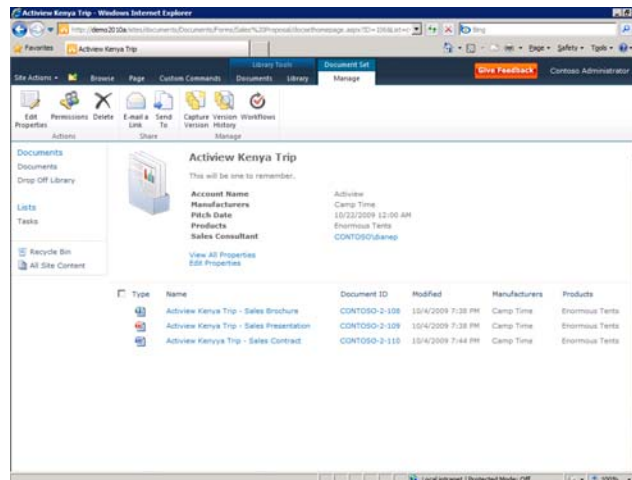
Actiview Kenya Trip - Windows Internet Explorer

http://demo2010a/sites/documents/Documents/Forms/Sales%20Proposal/docsethomepage.aspx?ID=19&List=

Bing

Favorites | Actiview Kenya Trip

Page ▾ Safety ▾ Tools ▾

Site Actions ▾ | Browse | Page | Custom Commands | Library Tools: Documents | Library | Document Set: Manage

Give Feedback | Contoso Administrator

Edit Properties | Permissions | Delete | E-mail a Link | Send To | Capture Version | Version History | Workflows

Actions | Share | Manage

Documents
Documents
Drop Off Library

Lists
Tasks

Recycle Bin
All Site Content

Actiview Kenya Trip

This will be one to remember.

| | |
|---|---|
| Account Name | Actiview |
| Manufacturers | Camp Time |
| Pitch Date | 10/22/2009 12:00 AM |
| Products | Enormous Tents |
| Sales Consultant | CONTOSO\dianep |

View All Properties
Edit Properties

| Type | Name | Document ID | Modified | Manufacturers | Products |
|---|---|---|---|---|---|
| | Actiview Kenya Trip - Sales Brochure | CONTOSO-2-108 | 10/4/2009 7:38 PM | Camp Time | Enormous Tents |
| | Actiview Kenya Trip - Sales Presentation | CONTOSO-2-109 | 10/4/2009 7:38 PM | Camp Time | Enormous Tents |
| | Actiview Kenyya Trip - Sales Contract | CONTOSO-2-110 | 10/4/2009 7:44 PM | Camp Time | Enormous Tents |

Local intranet | Protected Mode: Off | 100%